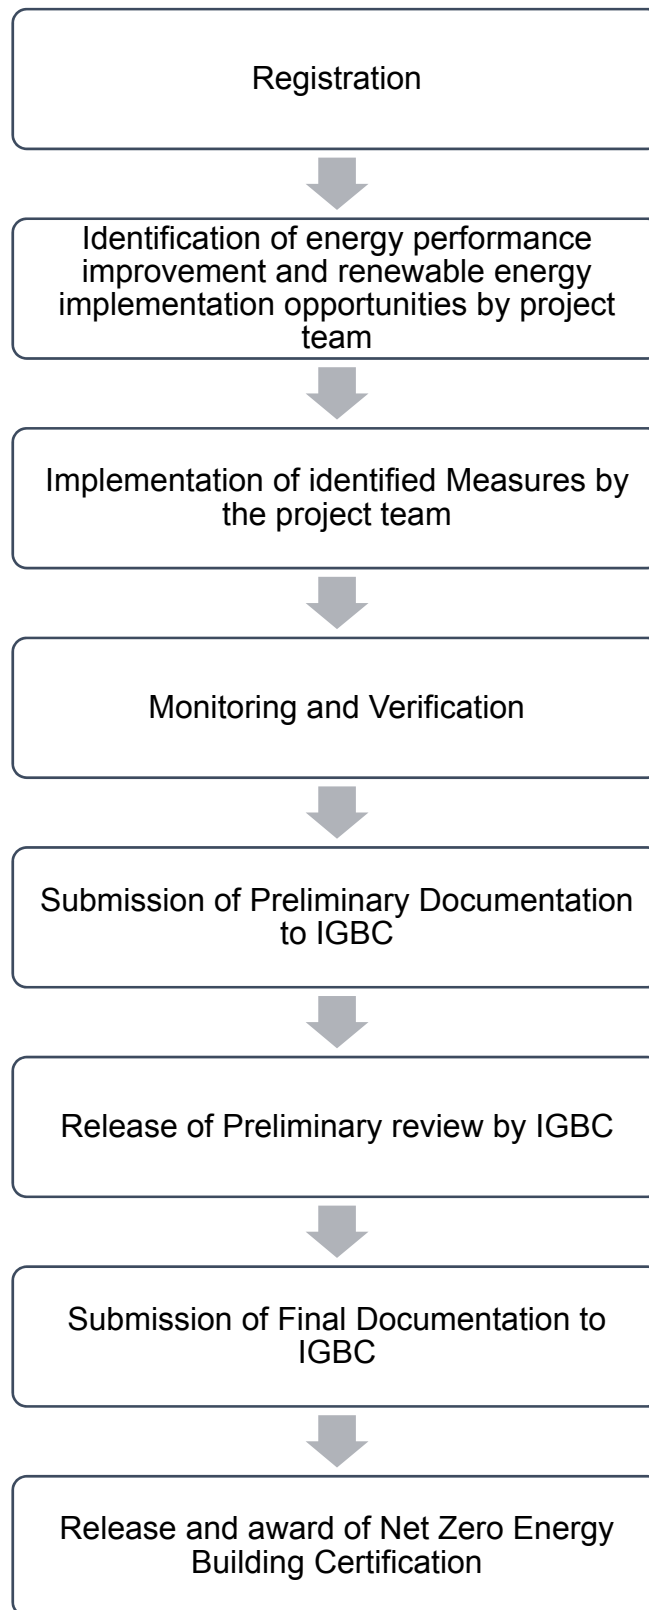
Registration

Identification of energy performance improvement and renewable energy implementation opportunities by project team

Implementation of identified Measures by the project team

Monitoring and Verification

Submission of Preliminary Documentation to IGBC

Release of Preliminary review by IGBC

Submission of Final Documentation to IGBC

Release and award of Net Zero Energy Building Certification